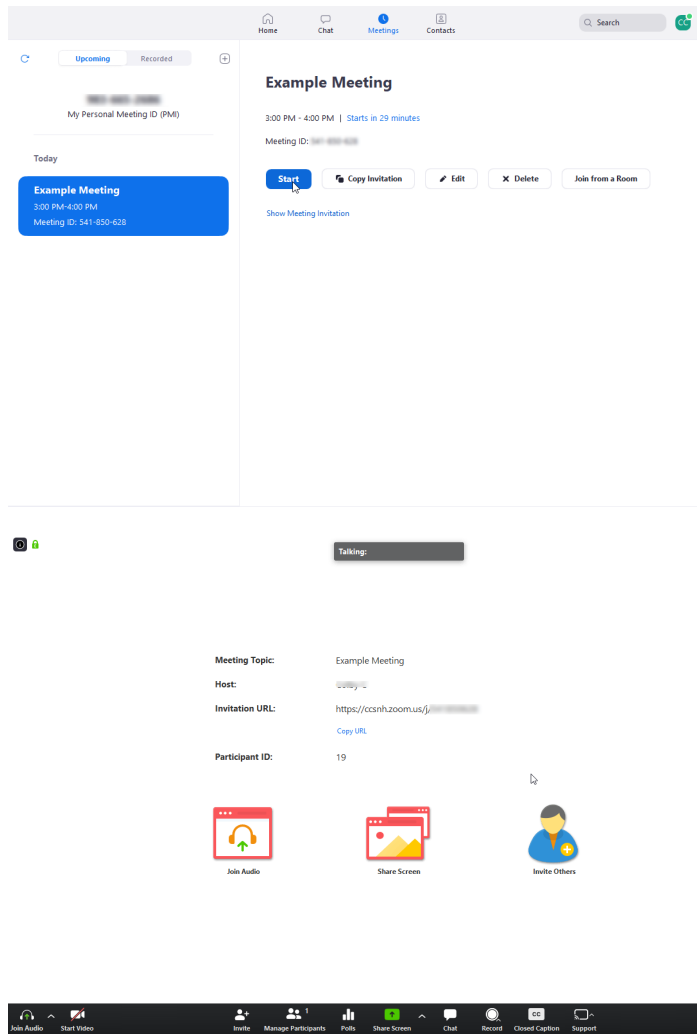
Home Chat Meetings Contacts

Search

CC

Upcoming Recorded

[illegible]
My Personal Meeting ID (PMI)

Today

Example Meeting
3:00 PM-4:00 PM
Meeting ID: 541-850-628

Example Meeting

3:00 PM - 4:00 PM | Starts in 29 minutes

Meeting ID: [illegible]

Start Copy Invitation Edit Delete Join from a Room

Show Meeting Invitation

Talking:

Meeting Topic: Example Meeting

Host: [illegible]

Invitation URL: https://ccsnh.zoom.us/j/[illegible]

Copy URL

Participant ID: 19

Join Audio

Share Screen

Invite Others

Join Audio Start Video Invite Manage Participants 1 Polls Share Screen Chat Record Closed Caption Support